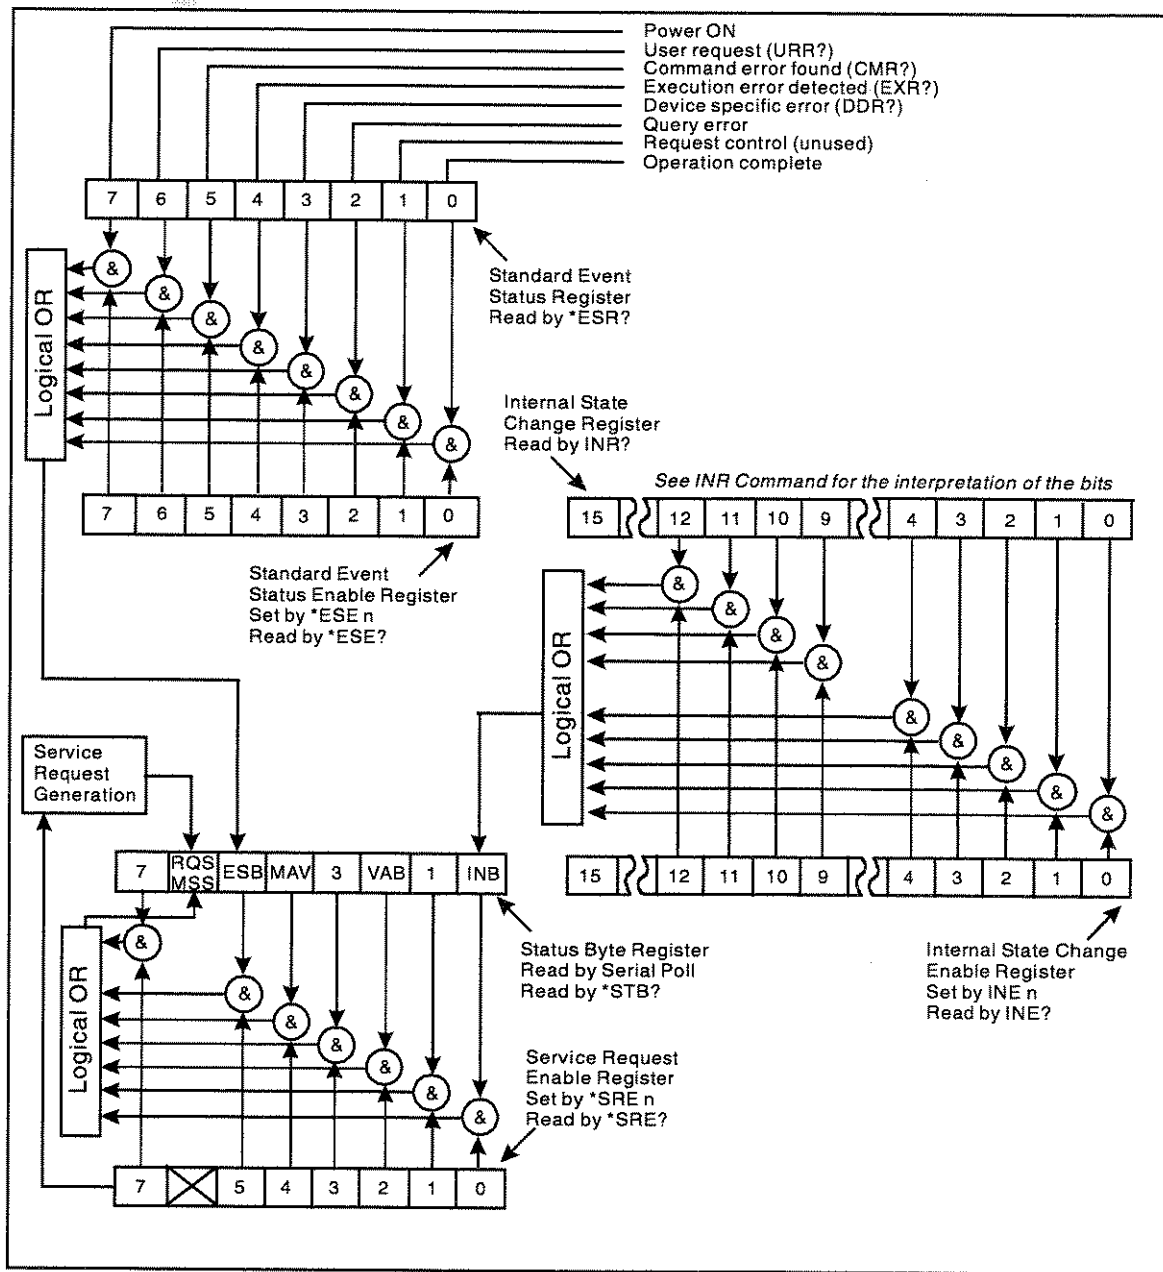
Power ON
User request (URR?)
Command error found (CMR?)
Execution error detected (EXR?)
Device specific error (DDR?)
Query error
Request control (unused)
Operation complete

| 7 | 6 | 5 | 4 | 3 | 2 | 1 | 0 |
|---|---|---|---|---|---|---|---|

Standard Event Status Register Read by *ESR?

Logical OR

&

| 7 | 6 | 5 | 4 | 3 | 2 | 1 | 0 |
|---|---|---|---|---|---|---|---|

Standard Event Status Enable Register Set by *ESE n Read by *ESE?

Internal State Change Register Read by INR?

See INR Command for the interpretation of the bits

| 15 | 12 | 11 | 10 | 9 | 4 | 3 | 2 | 1 | 0 |
|---|---|---|---|---|---|---|---|---|---|

Logical OR

| 15 | 12 | 11 | 10 | 9 | 4 | 3 | 2 | 1 | 0 |
|---|---|---|---|---|---|---|---|---|---|

Internal State Change Enable Register Set by INE n Read by INE?

Service Request Generation

| 7 | RQS MSS | ESB | MAV | 3 | VAB | 1 | INB |
|---|---|---|---|---|---|---|---|

Status Byte Register Read by Serial Poll Read by *STB?

Logical OR

Service Request Enable Register Set by *SRE n Read by *SRE?

| 7 | | 5 | 4 | 3 | 2 | 1 | 0 |
|---|---|---|---|---|---|---|---|